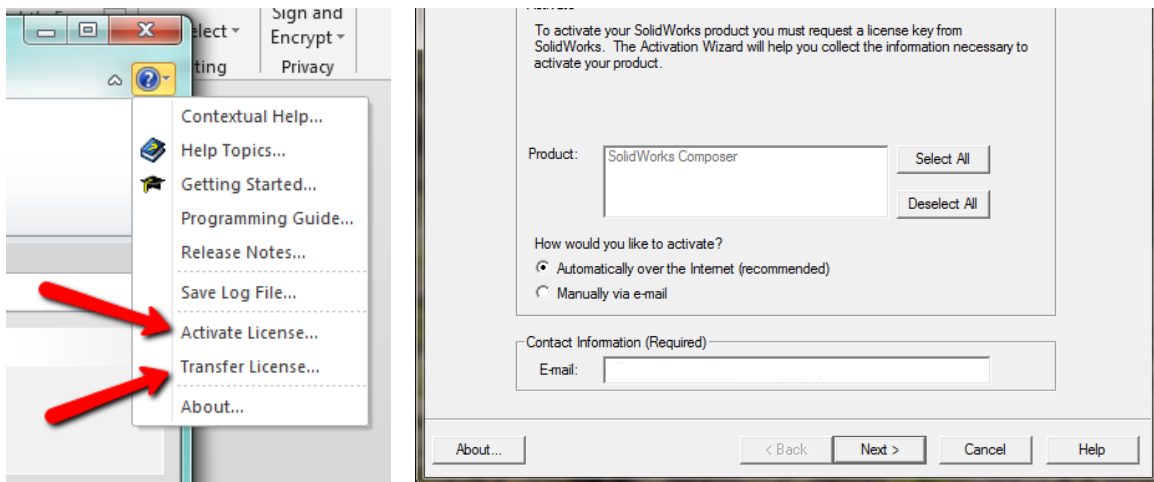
elect
ting

Sign and Encrypt
Privacy

Contextual Help...
Help Topics...
Getting Started...
Programming Guide...
Release Notes...
Save Log File...
Activate License...
Transfer License...
About...

To activate your SolidWorks product you must request a license key from SolidWorks. The Activation Wizard will help you collect the information necessary to activate your product.

Product:
SolidWorks Composer
Select All
Deselect All

How would you like to activate?
Automatically over the Internet (recommended)
Manually via e-mail

Contact Information (Required)
E-mail:

About...
< Back
Next >
Cancel
Help